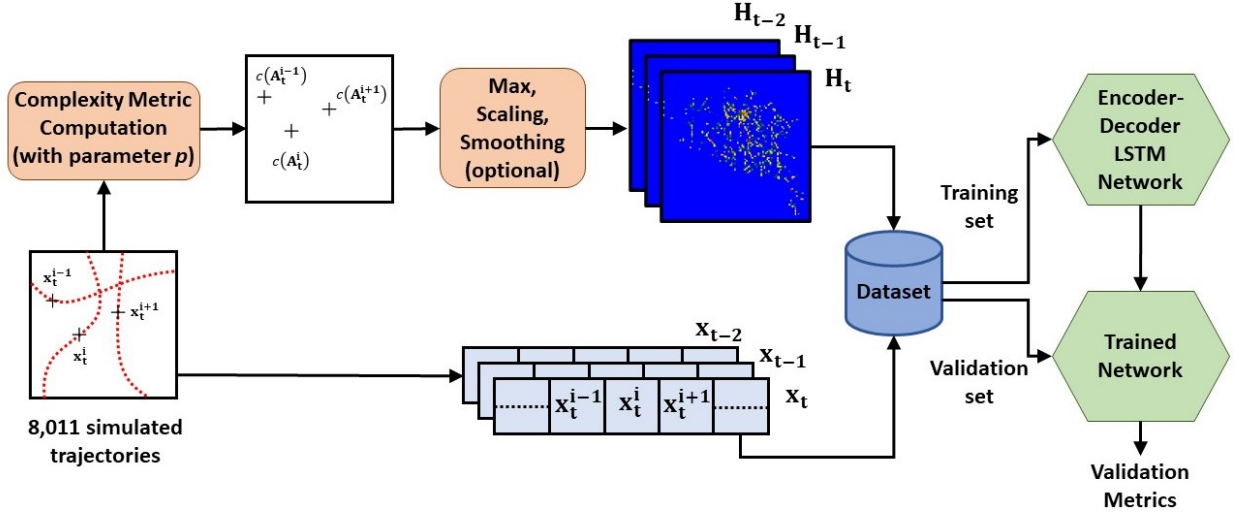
Complexity Metric Computation (with parameter $p$)

$c(\mathbf{A}_t^{i-1})$
$c(\mathbf{A}_t^{i+1})$
$c(\mathbf{A}_t^{i})$

Max, Scaling, Smoothing (optional)

$\mathbf{H}_{t-2}$
$\mathbf{H}_{t-1}$
$\mathbf{H}_t$

Encoder-Decoder LSTM Network

Training set

Dataset

Validation set

Trained Network

Validation Metrics

$\mathbf{x}_t^{i-1}$
$\mathbf{x}_t^{i+1}$
$\mathbf{x}_t^{i}$

8,011 simulated trajectories

$\mathbf{x}_{t-2}$
$\mathbf{x}_{t-1}$
$\mathbf{x}_t$

$\mathbf{x}_t^{i-1}$ $\mathbf{x}_t^{i}$ $\mathbf{x}_t^{i+1}$